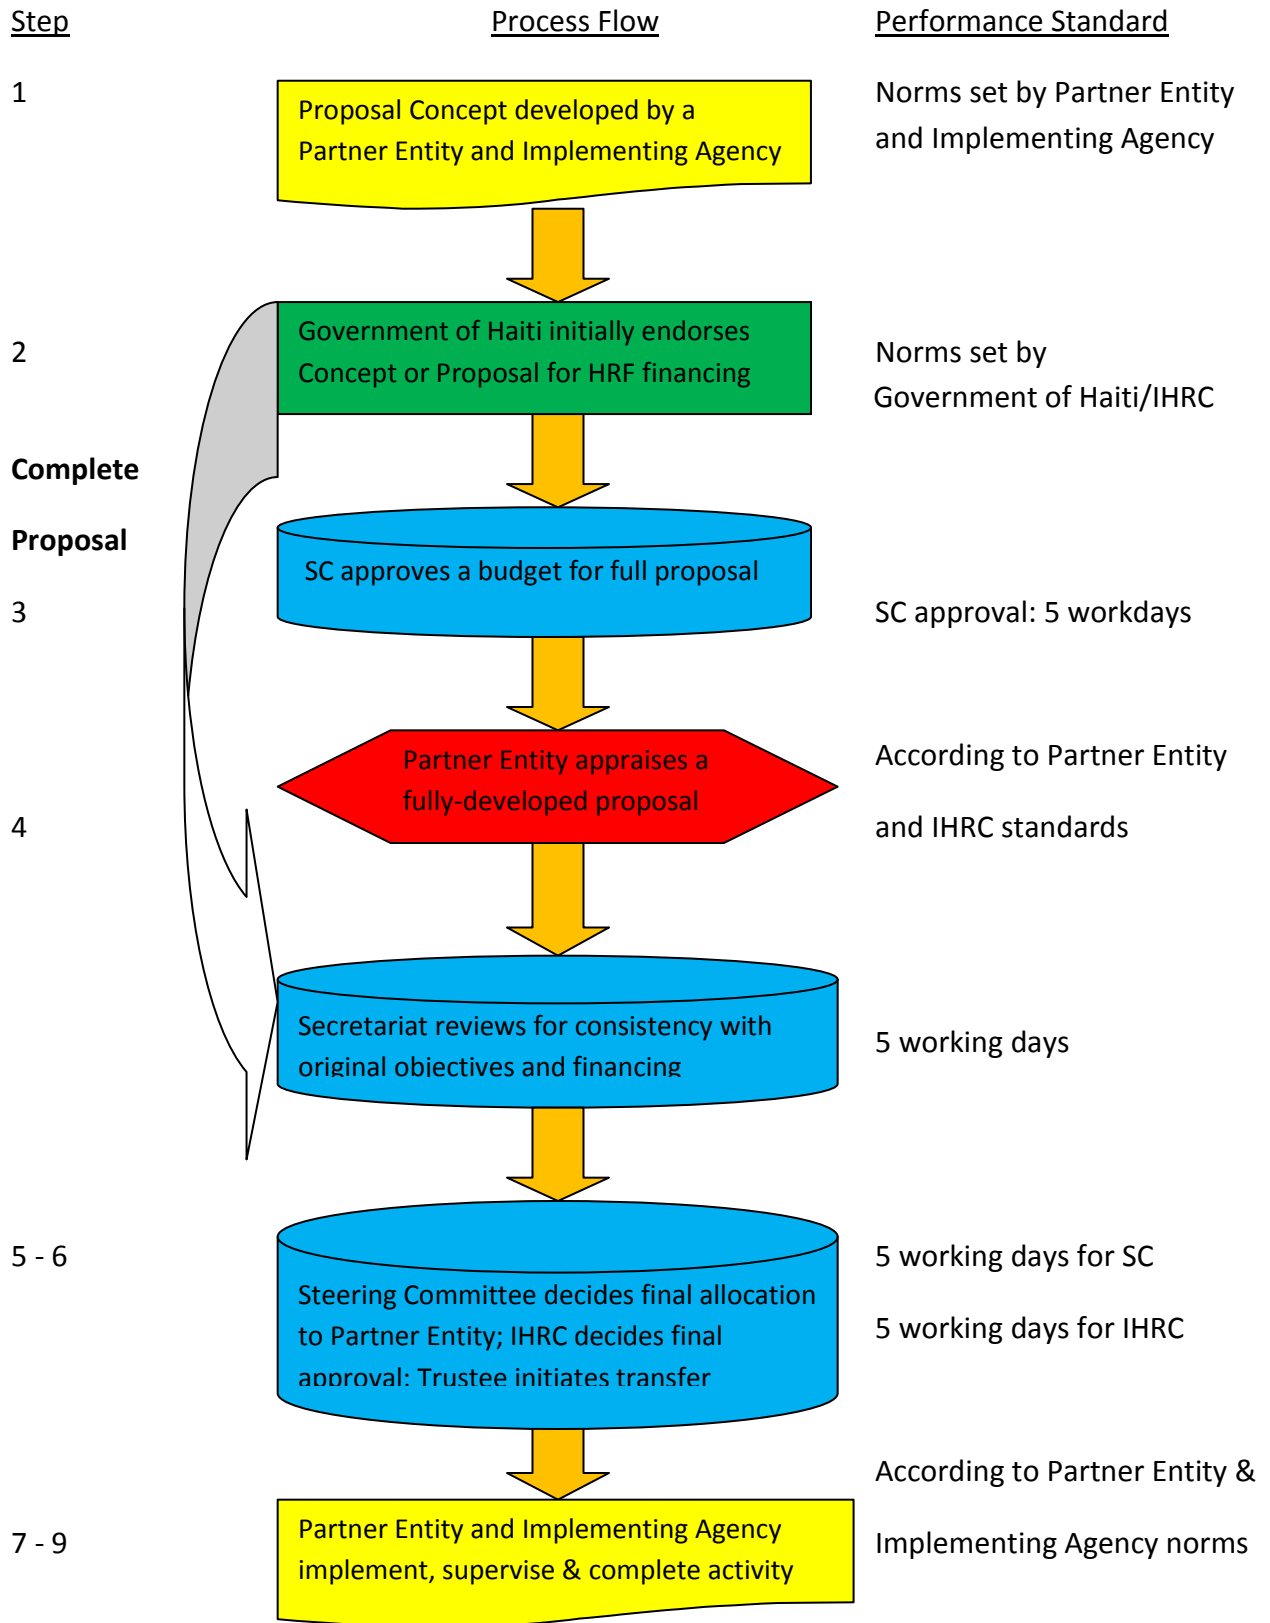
Step

Process Flow

Performance Standard

1

Proposal Concept developed by a Partner Entity and Implementing Agency

Norms set by Partner Entity and Implementing Agency

2

Government of Haiti initially endorses Concept or Proposal for HRF financing

Norms set by Government of Haiti/IHRC

Complete

Proposal

SC approves a budget for full proposal

3

SC approval: 5 workdays

Partner Entity appraises a fully-developed proposal

According to Partner Entity

4

and IHRC standards

Secretariat reviews for consistency with original objectives and financing

5 working days

5 - 6

Steering Committee decides final allocation to Partner Entity; IHRC decides final approval; Trustee initiates transfer

5 working days for SC

5 working days for IHRC

According to Partner Entity &

7 - 9

Partner Entity and Implementing Agency implement, supervise & complete activity

Implementing Agency norms